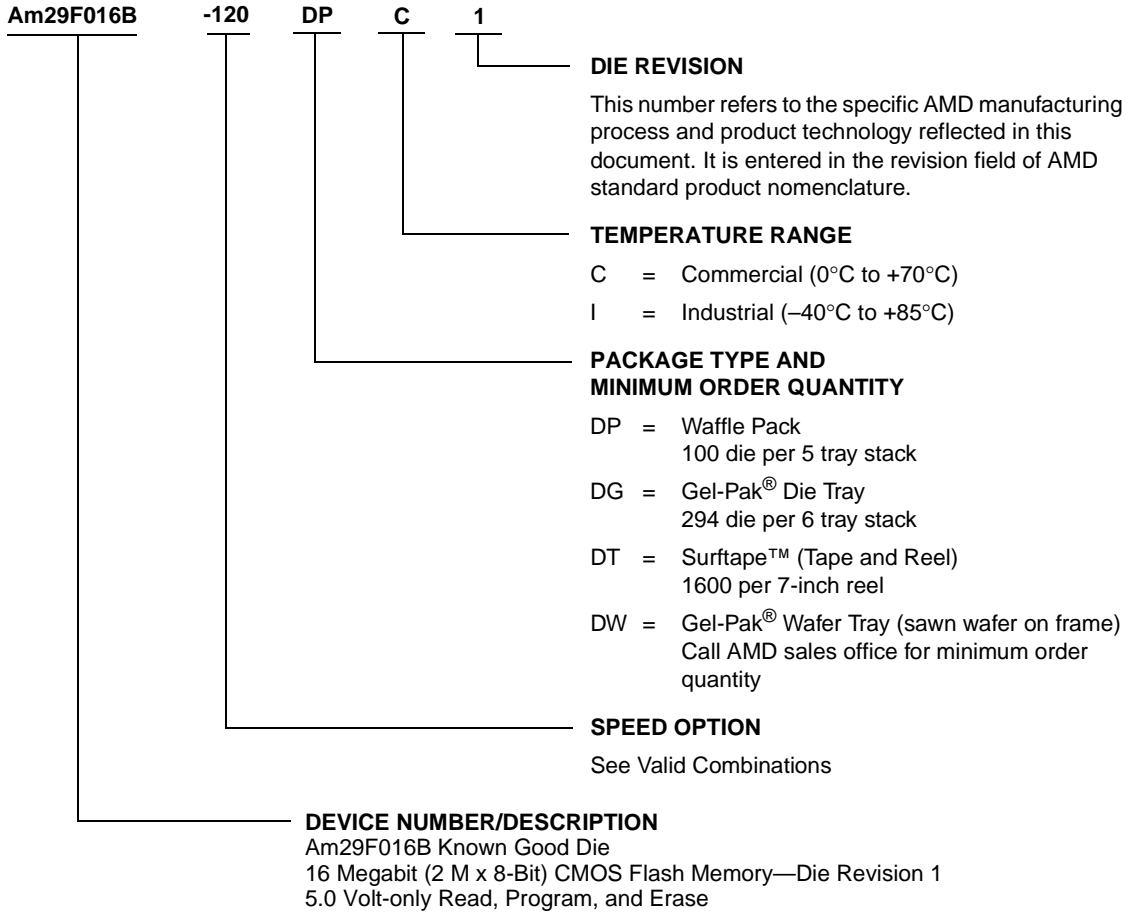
Am29F016B -120 DP C 1

DIE REVISION

This number refers to the specific AMD manufacturing process and product technology reflected in this document. It is entered in the revision field of AMD standard product nomenclature.

TEMPERATURE RANGE

C = Commercial (0°C to +70°C)

I = Industrial (–40°C to +85°C)

PACKAGE TYPE AND MINIMUM ORDER QUANTITY

DP = Waffle Pack
100 die per 5 tray stack

DG = Gel-Pak® Die Tray
294 die per 6 tray stack

DT = Surftape™ (Tape and Reel)
1600 per 7-inch reel

DW = Gel-Pak® Wafer Tray (sawn wafer on frame)
Call AMD sales office for minimum order quantity

SPEED OPTION

See Valid Combinations

DEVICE NUMBER/DESCRIPTION
Am29F016B Known Good Die
16 Megabit (2 M x 8-Bit) CMOS Flash Memory—Die Revision 1
5.0 Volt-only Read, Program, and Erase